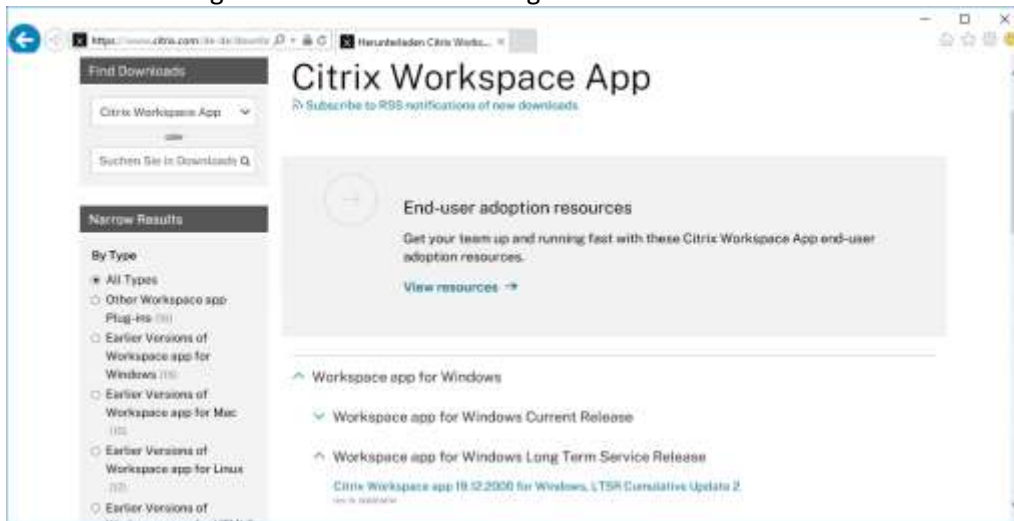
https://www.citrix.com/de-de/downlo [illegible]
Herunterladen Citrix Works...

Find Downloads
Citrix Workspace App
Suchen Sie in Downloads

Narrow Results
By Type
All Types
Other Workspace app Plug-ins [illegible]
Earlier Versions of Workspace app for Windows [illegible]
Earlier Versions of Workspace app for Mac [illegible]
Earlier Versions of Workspace app for Linux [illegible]
Earlier Versions of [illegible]

Citrix Workspace App
Subscribe to RSS notifications of new downloads

End-user adoption resources
Get your team up and running fast with these Citrix Workspace App end-user adoption resources.
View resources →

Workspace app for Windows
Workspace app for Windows Current Release
Workspace app for Windows Long Term Service Release
Citrix Workspace app 19.12.2000 for Windows, LTSR Cumulative Update 2
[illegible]